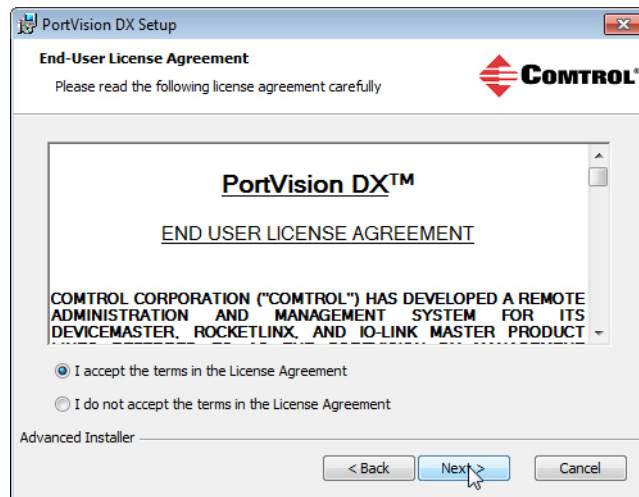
PortVision DX Setup

End-User License Agreement

Please read the following license agreement carefully

COMTROL®

PortVision DX™

END USER LICENSE AGREEMENT

COMTROL CORPORATION ("COMTROL") HAS DEVELOPED A REMOTE ADMINISTRATION AND MANAGEMENT SYSTEM FOR ITS DEVICEMASTER, ROCKETLINX, AND IO-LINK MASTER PRODUCT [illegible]

I accept the terms in the License Agreement

I do not accept the terms in the License Agreement

Advanced Installer

< Back

Next >

Cancel